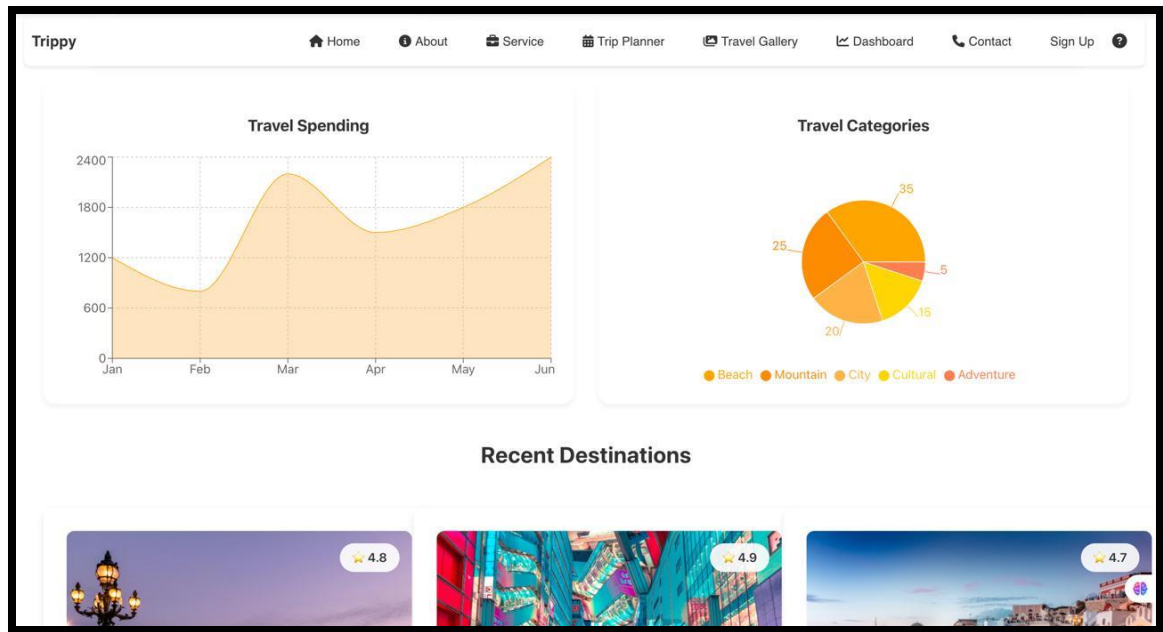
Trippy

Home About Service Trip Planner Travel Gallery Dashboard Contact Sign Up ?

Travel Spending

2400
1800
1200
600
0

Jan Feb Mar Apr May Jun

Travel Categories

35
25
5
15
20

Beach Mountain City Cultural Adventure

Recent Destinations

4.8

4.9

4.7